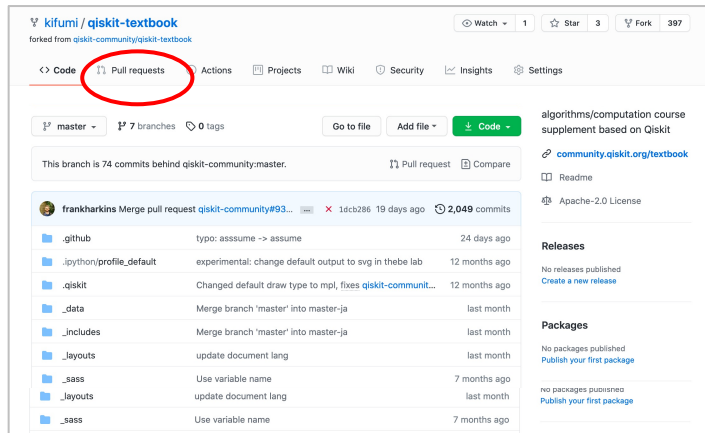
kifumi / qiskit-textbook
forked from qiskit-community/qiskit-textbook

Watch 1 | Star 3 | Fork 397

Code | Pull requests | Actions | Projects | Wiki | Security | Insights | Settings

master | 7 branches | 0 tags | Go to file | Add file | Code

This branch is 74 commits behind qiskit-community:master. | Pull request | Compare

frankharkins Merge pull request qiskit-community#93... ... × 1dcb286 19 days ago | 2,049 commits

| | | |
|---|---|---|
| .github | typo: asssume -> assume | 24 days ago |
| .ipython/profile_default | experimental: change default output to svg in thebe lab | 12 months ago |
| .qiskit | Changed default draw type to mpl, fixes qiskit-communit... | 12 months ago |
| _data | Merge branch 'master' into master-ja | last month |
| _includes | Merge branch 'master' into master-ja | last month |
| _layouts | update document lang | last month |
| _sass | Use variable name | 7 months ago |
| _layouts | update document lang | last month |
| _sass | Use variable name | 7 months ago |

algorithms/computation course supplement based on Qiskit

community.qiskit.org/textbook

Readme

Apache-2.0 License

Releases

No releases published
Create a new release

Packages

No packages published
Publish your first package

No packages published
Publish your first package